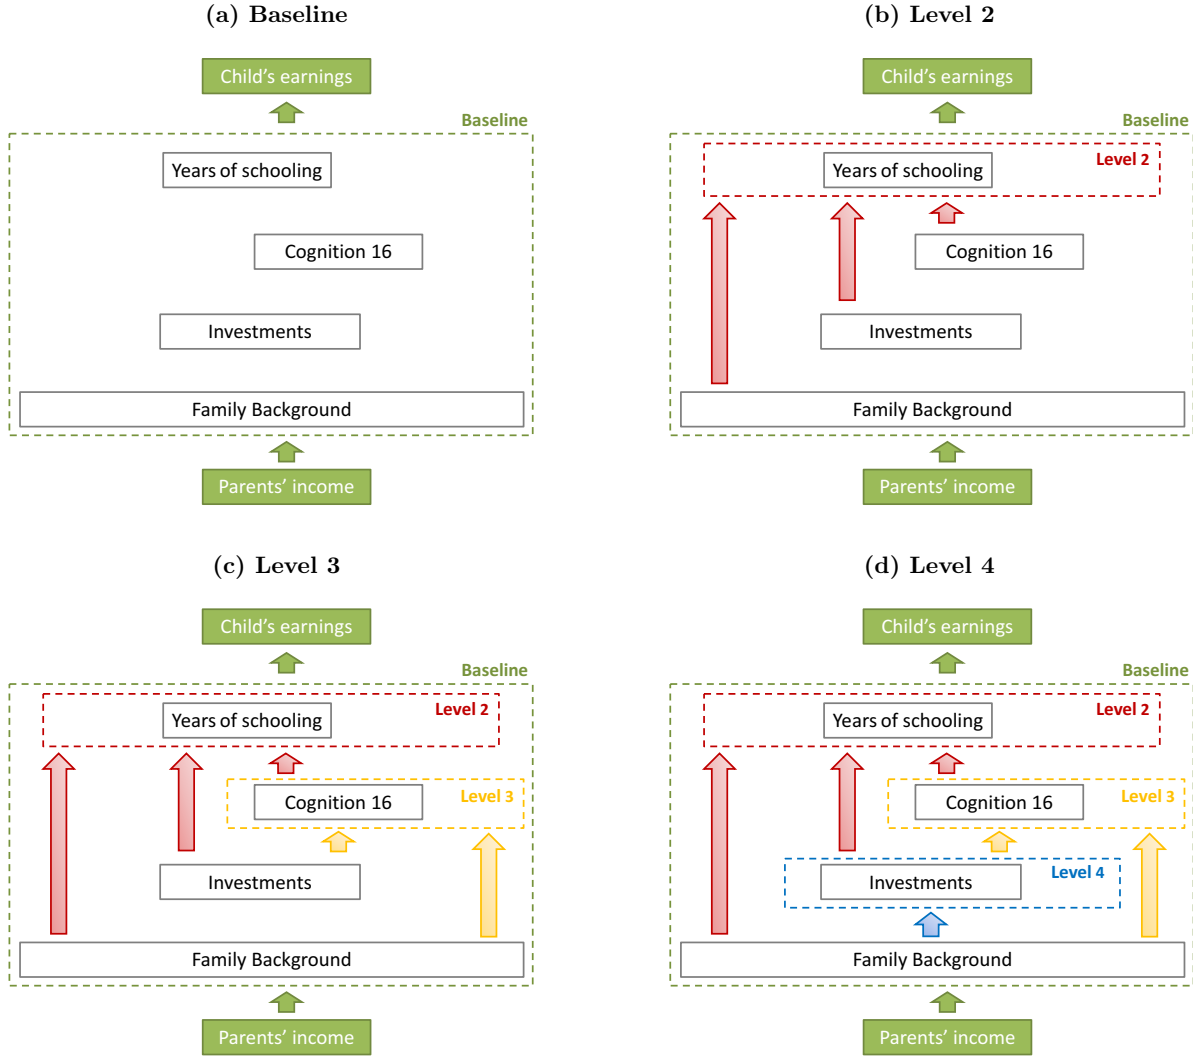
(a) Baseline

Child's earnings

Baseline

Years of schooling

Cognition 16

Investments

Family Background

Parents' income

(b) Level 2

Child's earnings

Baseline

Level 2

Years of schooling

Cognition 16

Investments

Family Background

Parents' income

(c) Level 3

Child's earnings

Baseline

Level 2

Years of schooling

Level 3

Cognition 16

Investments

Family Background

Parents' income

(d) Level 4

Child's earnings

Baseline

Level 2

Years of schooling

Level 3

Cognition 16

Level 4

Investments

Family Background

Parents' income